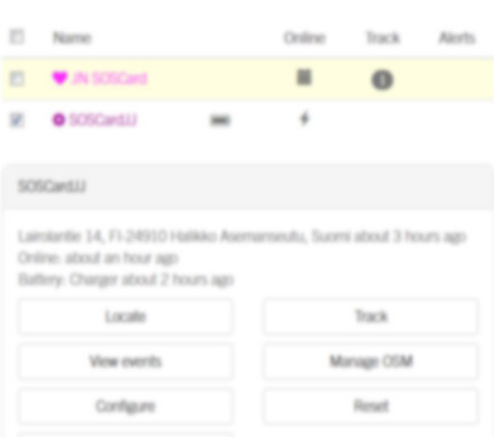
| | Name | Online | Track | Alerts |
|---|---|---|---|---|
| | JN SOSCard | | | |
| | SOSCardJJ | | | |

SOSCardJJ

Lairolantie 14, FI-24910 Halikko Asemanseutu, Suomi about 3 hours ago
Online: about an hour ago
Battery: Charger about 2 hours ago

Locate

Track

View events

Manage OSM

Configure

Reset